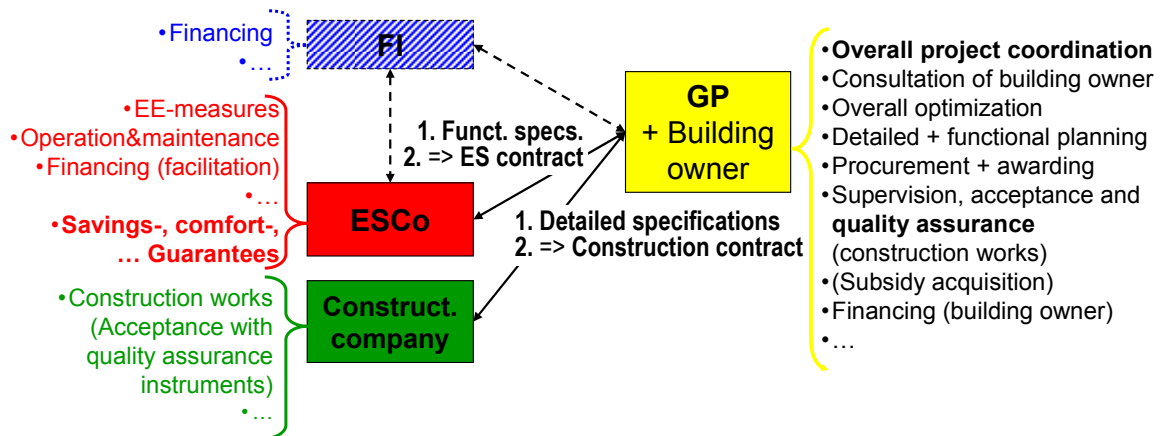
•Financing
•…

FI

•EE-measures
•Operation&maintenance
•Financing (facilitation)
•…
•Savings-, comfort-, … Guarantees

1. Funct. specs.
2. => ES contract

GP
+ Building owner

ESCo

1. Detailed specifications
2. => Construction contract

•Construction works (Acceptance with quality assurance instruments)
•…

Construct. company

•Overall project coordination
•Consultation of building owner
•Overall optimization
•Detailed + functional planning
•Procurement + awarding
•Supervision, acceptance and quality assurance (construction works)
•(Subsidy acquisition)
•Financing (building owner)
•…